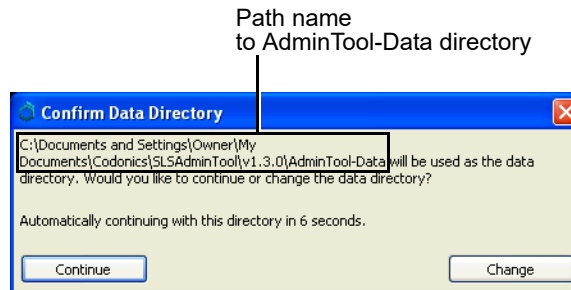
Path name
to AdminTool-Data directory

Confirm Data Directory

C:\Documents and Settings\Owner\My Documents\Codonics\SLSAdminTool\v1.3.0\AdminTool-Data will be used as the data directory. Would you like to continue or change the data directory?

Automatically continuing with this directory in 6 seconds.

Continue

Change